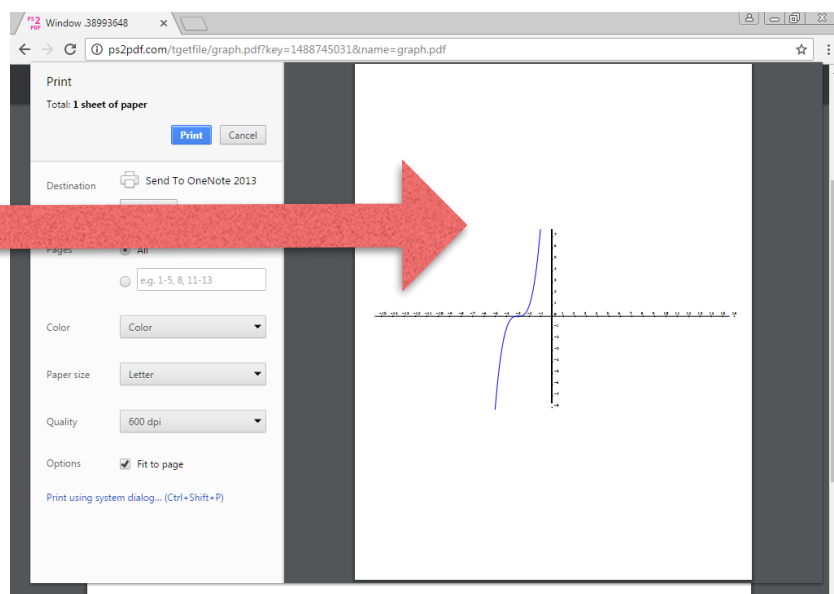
Window .38993648

ps2pdf.com/tgetfile/graph.pdf?key=1488745031&name=graph.pdf

Print

Total: 1 sheet of paper

Print Cancel

Destination Send To OneNote 2013

Pages All

e.g. 1-5, 8, 11-13

Color Color

Paper size Letter

Quality 600 dpi

Options Fit to page

Print using system dialog... (Ctrl+Shift+P)